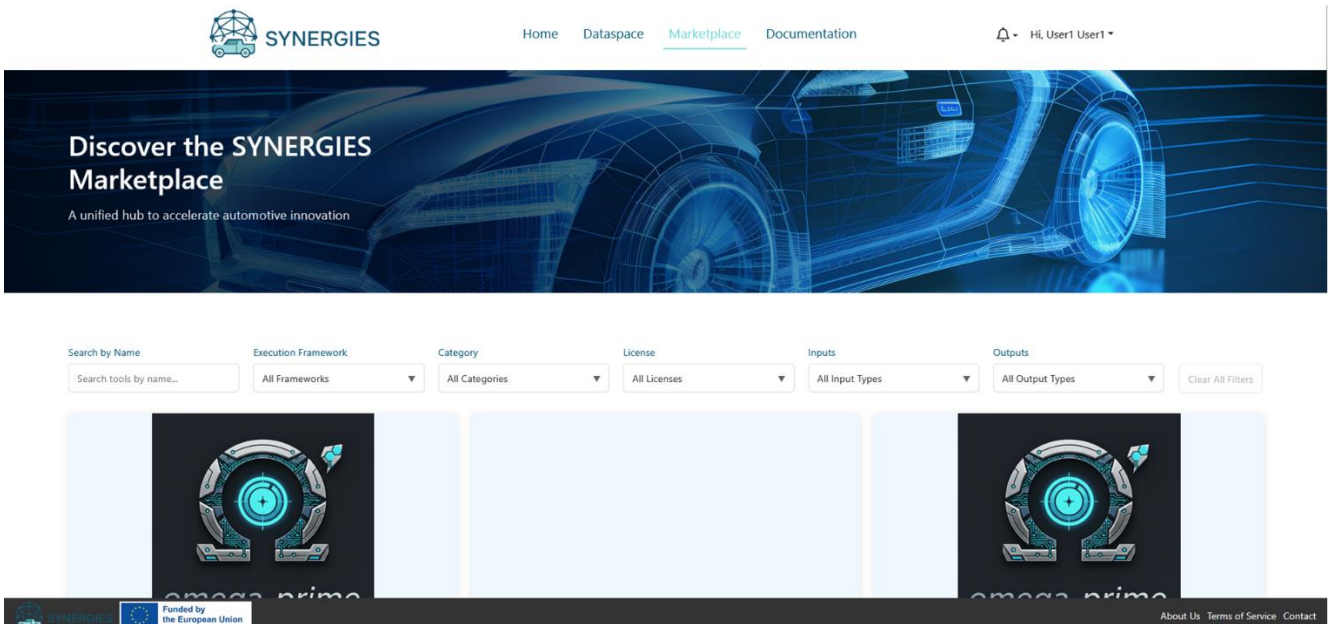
SYNERGIES

Home Dataspace Marketplace Documentation

Hi, User1 User1

Discover the SYNERGIES Marketplace

A unified hub to accelerate automotive innovation

Search by Name
Search tools by name...

Execution Framework
All Frameworks

Category
All Categories

License
All Licenses

Inputs
All Input Types

Outputs
All Output Types

Clear All Filters

omega prime

omega prime

SYNERGIES Funded by the European Union

About Us Terms of Service Contact